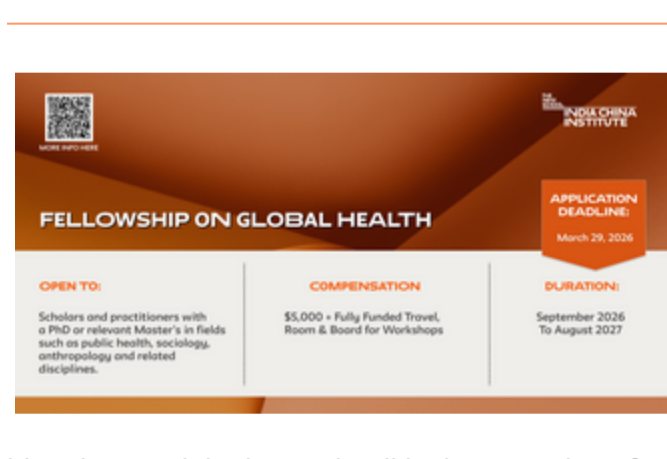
MORE INFO HERE

THE NEW SCHOOL INDIA CHINA INSTITUTE

FELLOWSHIP 0N GLOBAL HEALTH

APPLICATION DEADLINE:
March 29, 2026

OPEN TO:
Scholars and practitioners with a PhD or relevant Master's in fields such as public health, sociology, anthropology and related disciplines.

COMPENSATION
$5,000 + Fully Funded Travel, Room & Board for Workshops

DURATION:
September 2026 To August 2027